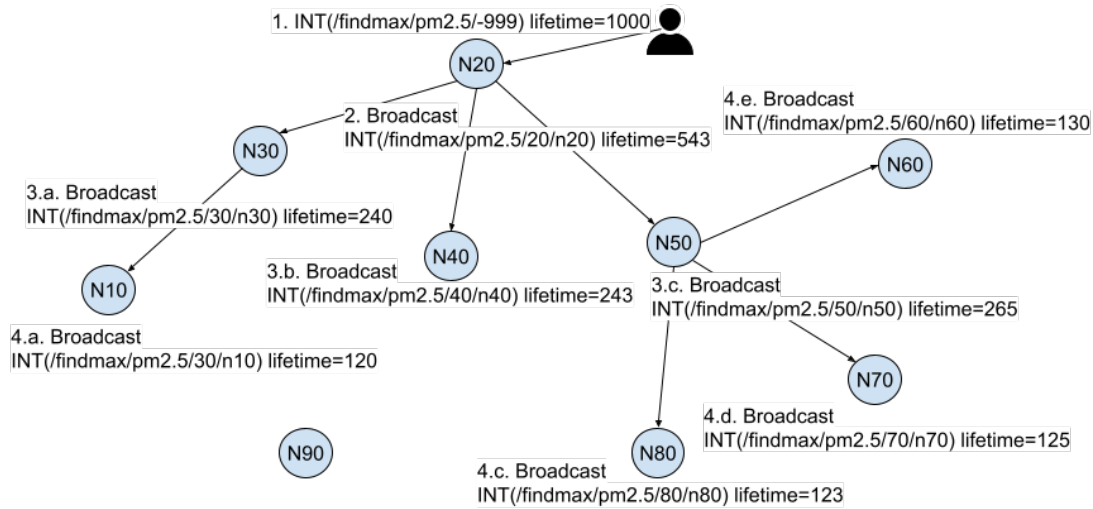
1. INT(/findmax/pm2.5/-999) lifetime=1000

N20

2. Broadcast
INT(/findmax/pm2.5/20/n20) lifetime=543

4.e. Broadcast
INT(/findmax/pm2.5/60/n60) lifetime=130

N30

N60

3.a. Broadcast
INT(/findmax/pm2.5/30/n30) lifetime=240

N40

N50

N10

3.b. Broadcast
INT(/findmax/pm2.5/40/n40) lifetime=243

3.c. Broadcast
INT(/findmax/pm2.5/50/n50) lifetime=265

4.a. Broadcast
INT(/findmax/pm2.5/30/n10) lifetime=120

N70

4.d. Broadcast
INT(/findmax/pm2.5/70/n70) lifetime=125

N90

N80

4.c. Broadcast
INT(/findmax/pm2.5/80/n80) lifetime=123